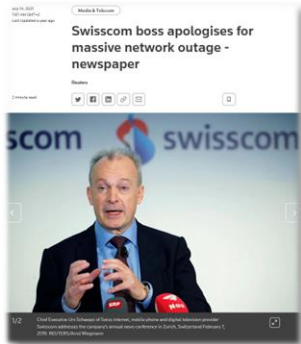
July 14, 2021
7:51 AM GMT+2
Last Updated a year ago

Media & Telecom

Swisscom boss apologises for massive network outage - newspaper

Reuters

2 minute read

swisscom

swisscom

SRF

1/2

Chief Executive Urs Schaeppi of Swiss internet, mobile phone and digital television provider Swisscom addresses the company's annual news conference in Zurich, Switzerland February 7, 2019. REUTERS/Arnd Wiegmann